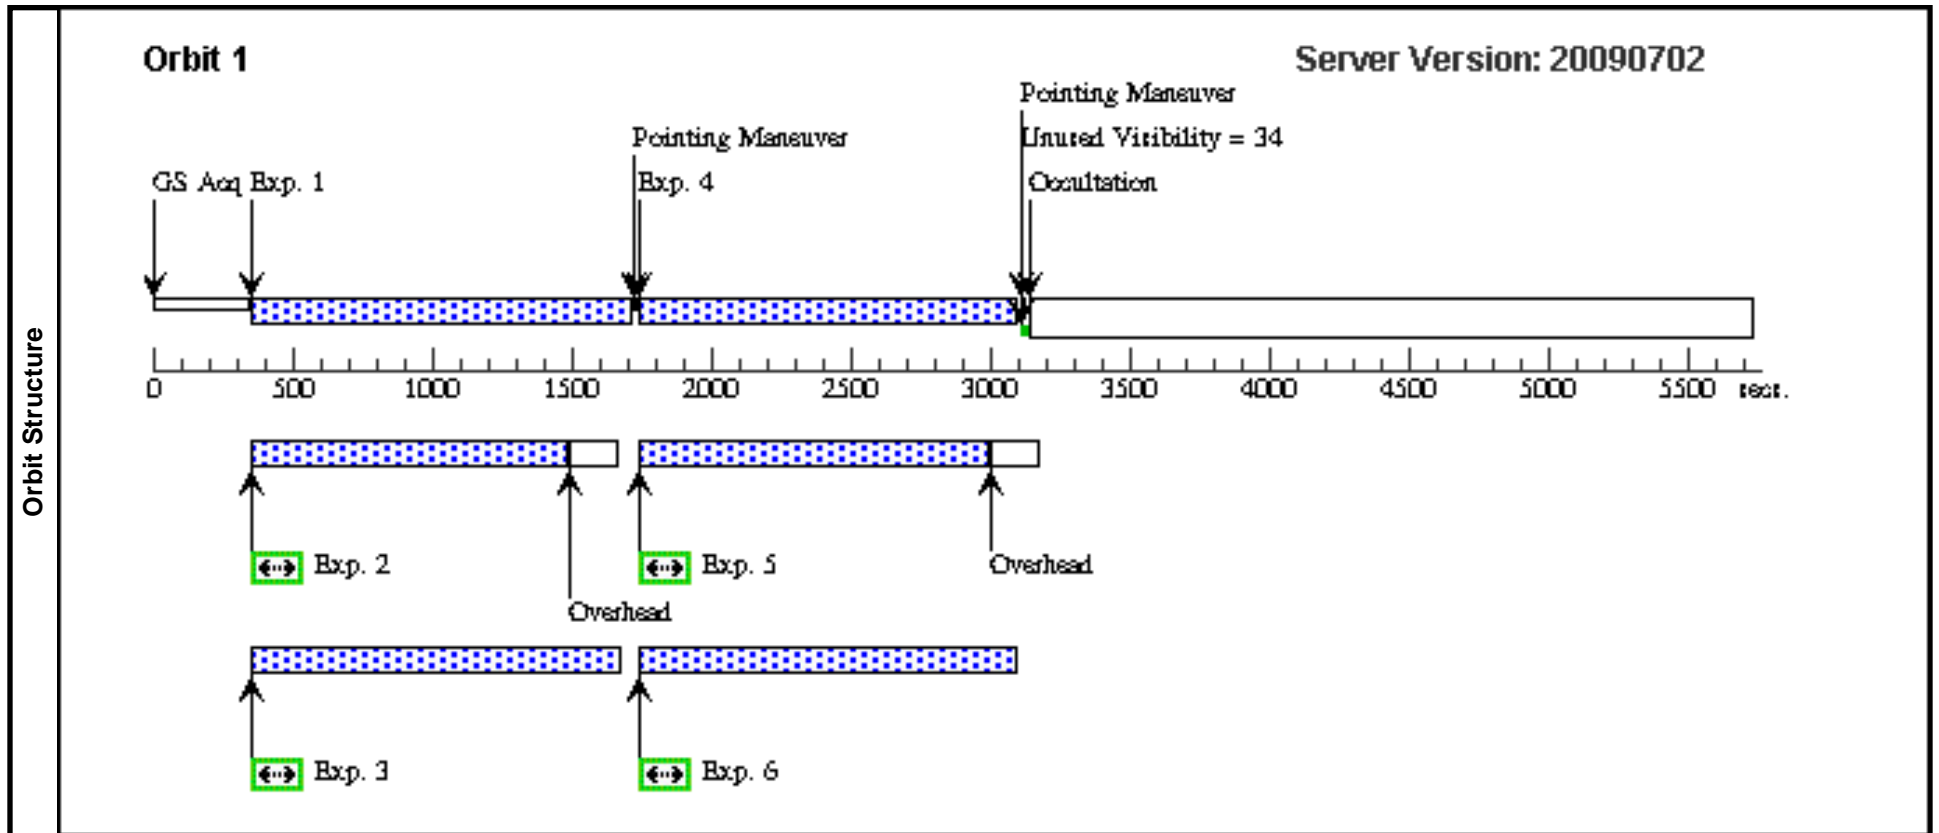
Orbit Structure

Orbit 1

Server Version: 20090702

Pointing Maneuver

Unused Visibility = 34

Occultation

Pointing Maneuver

Exp. 4

GS Acq Exp. 1

0 500 1000 1500 2000 2500 3000 3500 4000 4500 5000 5500 secs.

Exp. 2

Overhead

Exp. 5

Overhead

Exp. 3

Exp. 6